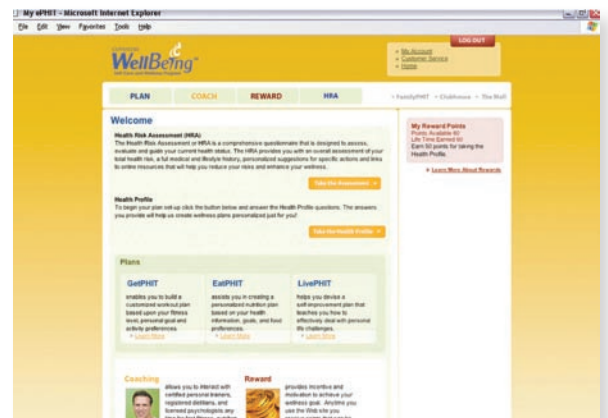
My ePHIT - Microsoft Internet Explorer

File Edit View Favorites Tools Help

WellBeing

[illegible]

LOG OUT

» My Account
» Customer Service
» Home

PLAN COACH REWARD HRA

» FamilyPHIT » Clubhouse » The Wall

Welcome

Health Risk Assessment (HRA)
The Health Risk Assessment or HRA is a comprehensive questionnaire that is designed to assess, evaluate and guide your current health status. The HRA provides you with an overall assessment of your total health risk, a full medical and lifestyle history, personalized suggestions for specific actions and links to online resources that will help you reduce your risks and enhance your wellness.

Take the Assessment »

Health Profile
To begin your plan set-up click the button below and answer the Health Profile questions. The answers you provide will help us create wellness plans personalized just for you!

Take the Health Profile »

My Reward Points
Points Available 50
Life Time Earned 50
Earn 50 points for taking the Health Profile.

» Learn More About Rewards

Plans

GetPHIT
enables you to build a customized workout plan based upon your fitness level, personal goal and activity preferences.
» Learn More

EatPHIT
assists you in creating a personalized nutrition plan based on your health information, goals, and food preferences.
» Learn More

LivePHIT
helps you devise a self-improvement plan that teaches you how to effectively deal with personal life challenges.
» Learn More

Coaching
allows you to interact with certified personal trainers, registered dietitians, and licensed psychologists any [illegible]

Reward
provides incentive and motivation to achieve your wellness goal. Anytime you use the Web site you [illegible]